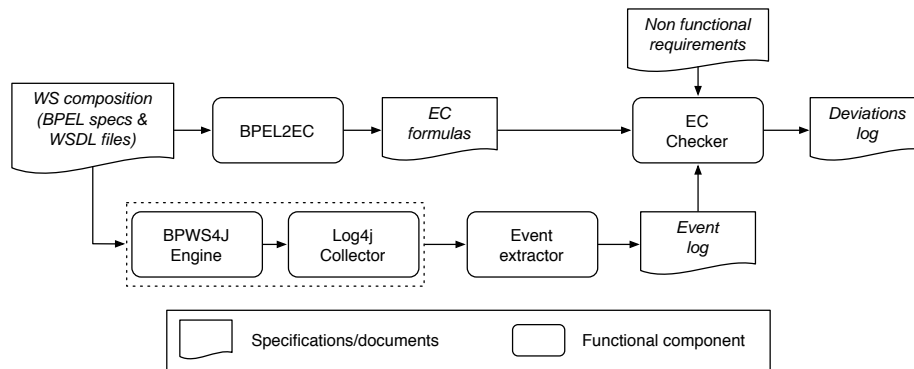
Non functional requirements

WS composition (BPEL specs & WSDL files)

BPEL2EC

EC formulas

EC Checker

Deviations log

BPWS4J Engine

Log4j Collector

Event extractor

Event log

Specifications/documents

Functional component